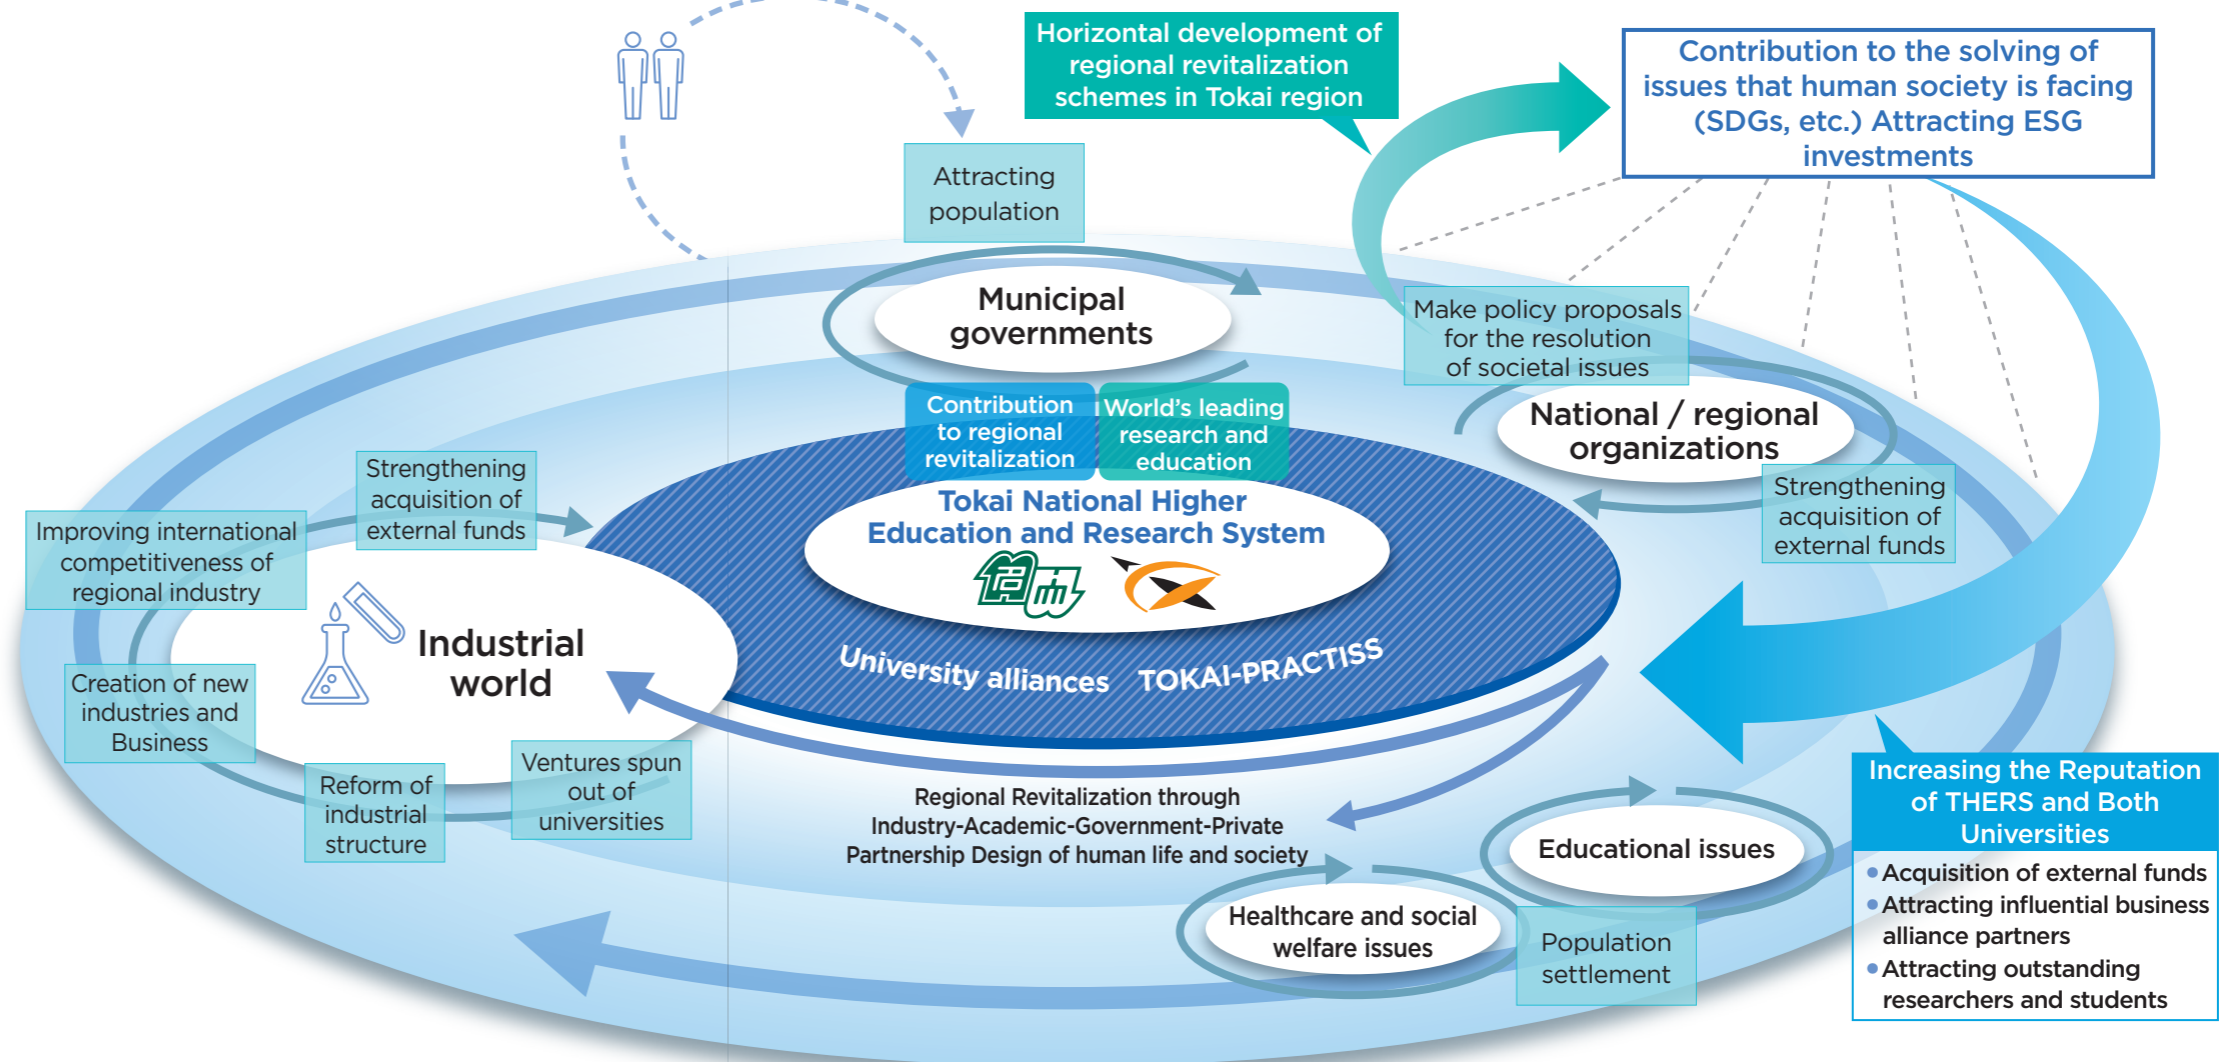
Horizontal development of regional revitalization schemes in Tokai region

Contribution to the solving of issues that human society is facing (SDGs, etc.) Attracting ESG investments

Attracting population

Municipal governments

Make policy proposals for the resolution of societal issues

National / regional organizations

Contribution to regional revitalization

World's leading research and education

Tokai National Higher Education and Research System

Strengthening acquisition of external funds

Strengthening acquisition of external funds

Improving international competitiveness of regional industry

Industrial world

Creation of new industries and Business

Reform of industrial structure

Ventures spun out of universities

University alliances TOKAI-PRACTISS

Regional Revitalization through Industry-Academic-Government-Private Partnership Design of human life and society

Educational issues

Healthcare and social welfare issues

Population settlement

Increasing the Reputation of THERS and Both Universities

• Acquisition of external funds
• Attracting influential business alliance partners
• Attracting outstanding researchers and students